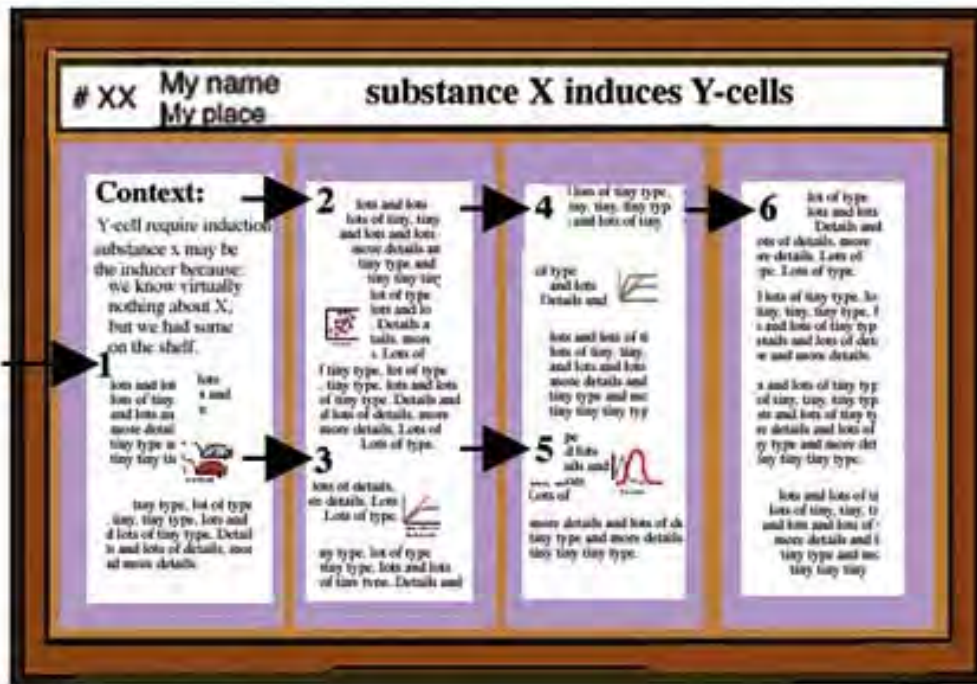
# XX My name
My place

substance X induces Y-cells

Context:
Y-cell require induction substance x may be the inducer because: we know virtually nothing about X, but we had some on the shelf.

1
lots and lot lots of tiny and lots an more detail tiny type a tiny tiny tiny
lots s and s

tiny type, lot of type tiny, tiny type, lots and d lots of tiny type. Detail ts and lots of details, mor nd more details.

2
lots and lots lots of tiny, tiny and lots and lots more details an tiny type and tiny tiny tiny lot of type lots and lo Details a tails, more s. Lots of
f tiny type, lot of type tiny type, lots and lots of tiny type. Details and d lots of details, more more details. Lots of Lots of type.

3
lots of details, re details. Lots Lots of type.

ny type, lot of type tiny type, lots and lots of tiny type. Details and

4
lots of tiny type, tiny, tiny, tiny typ and lots of tiny

of type and lots Details and

lots and lots of ti lots of tiny, tiny, and lots and lots more details and tiny type and mo tiny tiny tiny typ

5
pe d lots ails and Lots of

more details and lots of de tiny type and more details tiny tiny tiny type.

6
lot of type lots and lots Details and ots of details, more re details. Lots of pe. Lots of type.

lots of tiny type, lo tiny, tiny, tiny type, l s and lots of tiny typ etails and lots of det re and more details.

s and lots of tiny typ of tiny, tiny, tiny typ ots and lots of tiny ty re details and lots of ny type and more det tiny tiny tiny type.

lots and lots of ti lots of tiny, tiny, t and lots and lots of more details and t tiny type and mo tiny tiny tiny